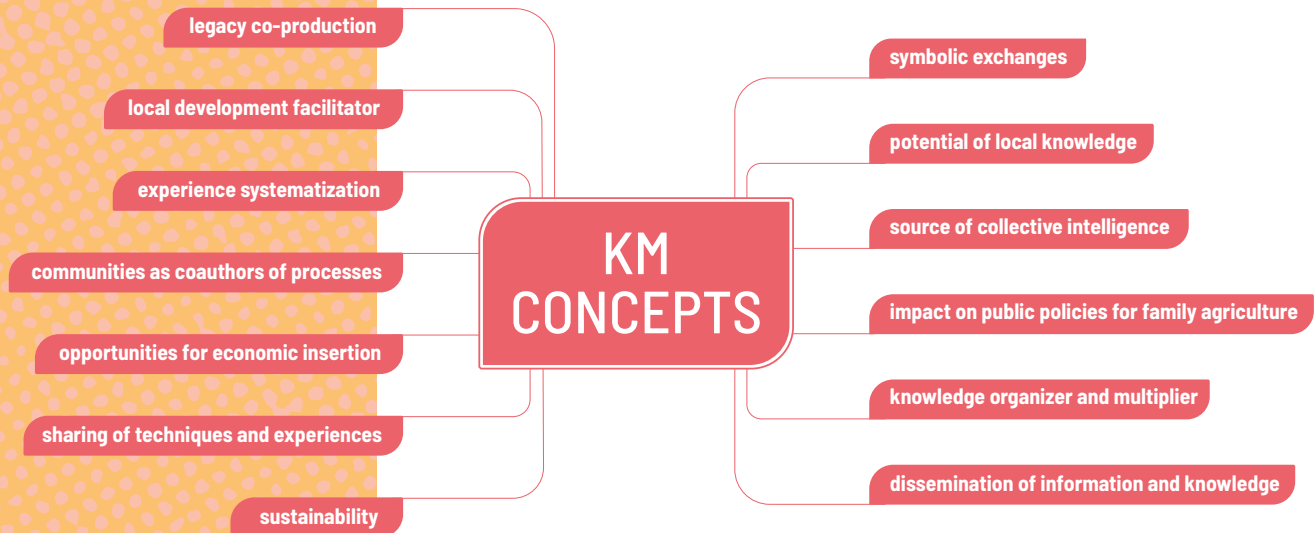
KM CONCEPTS

legacy co-production

local development facilitator

experience systematization

communities as coauthors of processes

opportunities for economic insertion

sharing of techniques and experiences

sustainability

symbolic exchanges

potential of local knowledge

source of collective intelligence

impact on public policies for family agriculture

knowledge organizer and multiplier

dissemination of information and knowledge